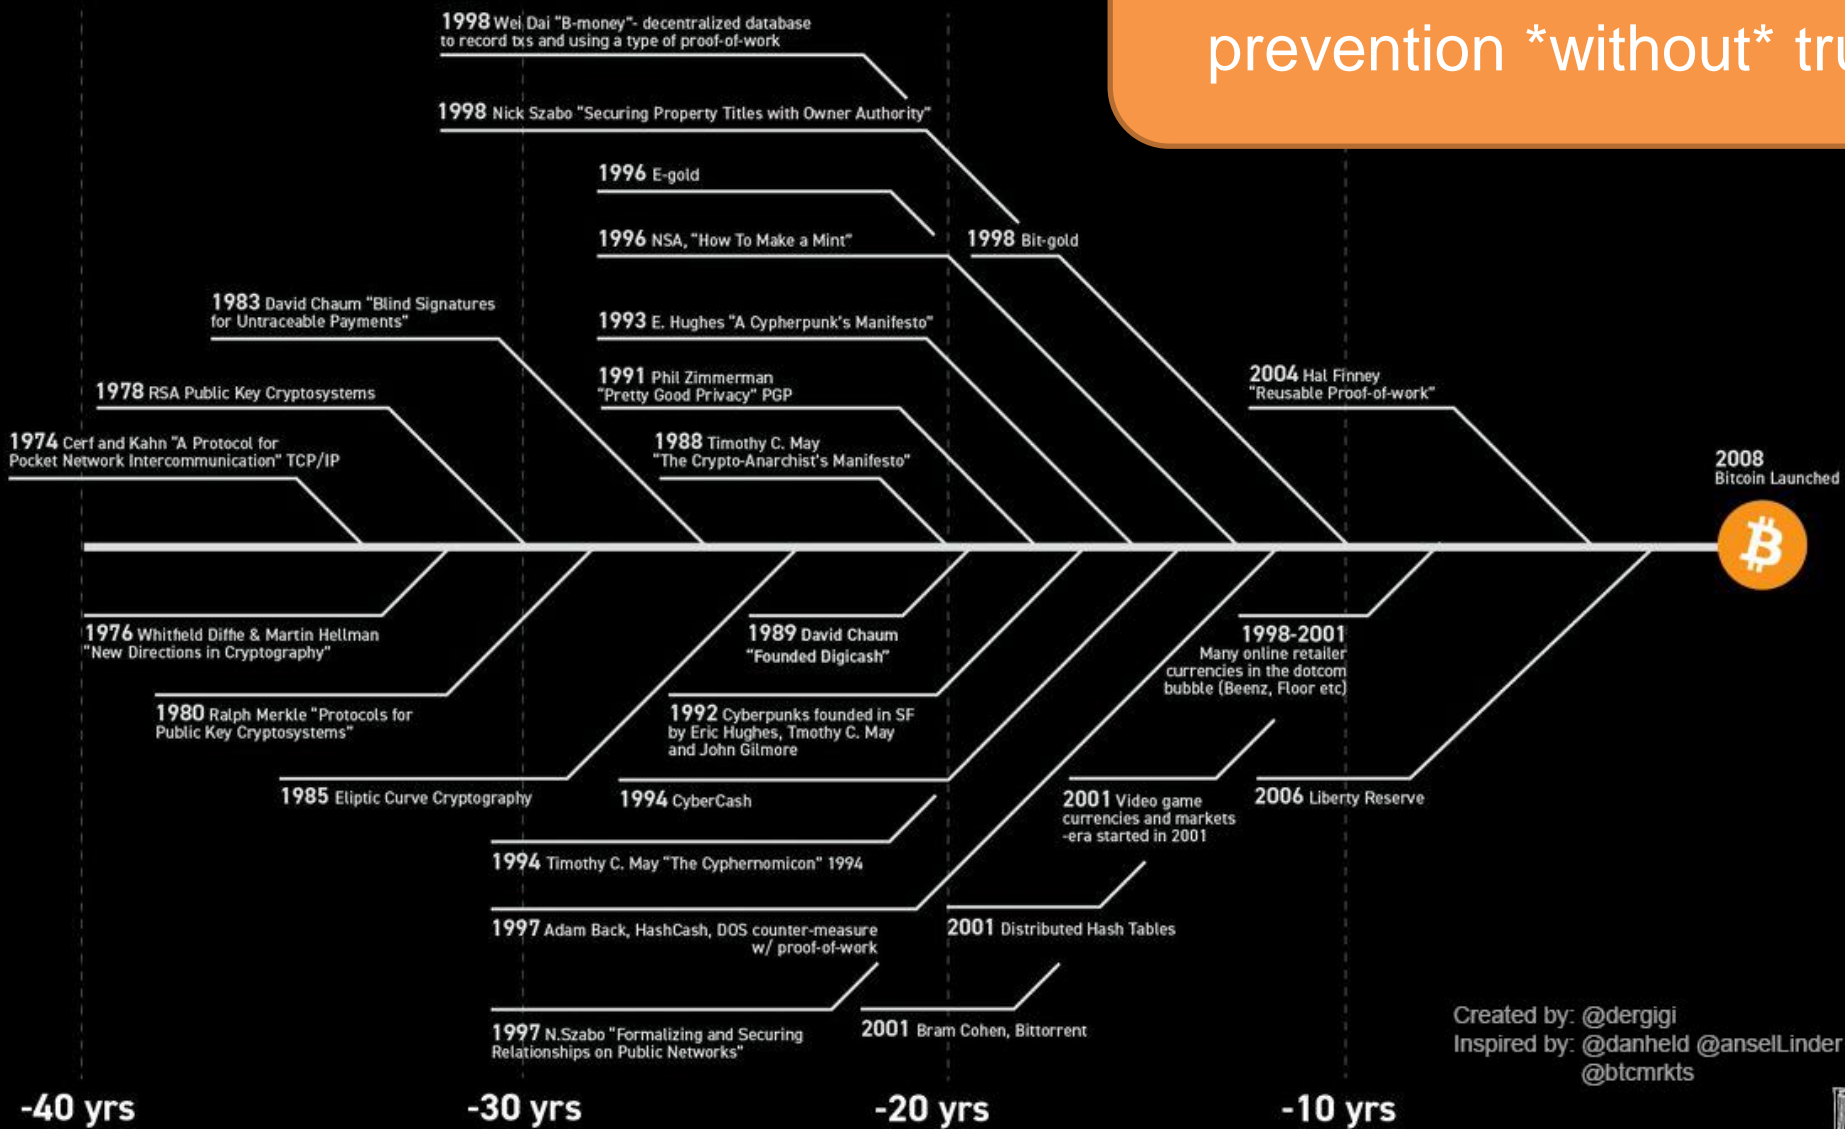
prevention *without* tru

1998 Wei Dai "B-money"- decentralized database to record txs and using a type of proof-of-work

1998 Nick Szabo "Securing Property Titles with Owner Authority"

1996 E-gold

1996 NSA, "How To Make a Mint"

1998 Bit-gold

1983 David Chaum "Blind Signatures for Untraceable Payments"

1993 E. Hughes "A Cypherpunk's Manifesto"

1978 RSA Public Key Cryptosystems

1991 Phil Zimmerman "Pretty Good Privacy" PGP

2004 Hal Finney "Reusable Proof-of-work"

1974 Cerf and Kahn "A Protocol for Pocket Network Intercommunication" TCP/IP

1988 Timothy C. May "The Crypto-Anarchist's Manifesto"

2008 Bitcoin Launched

1976 Whitfield Diffie & Martin Hellman "New Directions in Cryptography"

1989 David Chaum "Founded Digicash"

1998-2001 Many online retailer currencies in the dotcom bubble (Beenz, Floor etc)

1980 Ralph Merkle "Protocols for Public Key Cryptosystems"

1992 Cyberpunks founded in SF by Eric Hughes, Tmothy C. May and John Gilmore

1985 Eliptic Curve Cryptography

1994 CyberCash

2001 Video game currencies and markets -era started in 2001

2006 Liberty Reserve

1994 Timothy C. May "The Cyphernomicon" 1994

1997 Adam Back, HashCash, DOS counter-measure w/ proof-of-work

2001 Distributed Hash Tables

1997 N.Szabo "Formalizing and Securing Relationships on Public Networks"

2001 Bram Cohen, Bittorrent

Created by: @dergigi
Inspired by: @danheld @anselLinder @btcmrkts

-40 yrs

-30 yrs

-20 yrs

-10 yrs